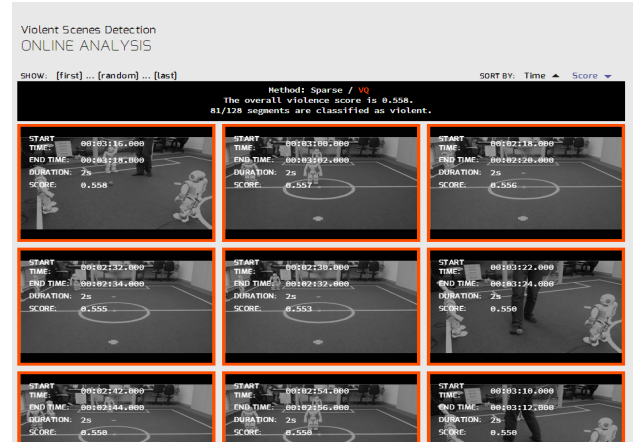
Violent Scenes Detection
ONLINE ANALYSIS

SHOW: [first] ... [random] ... [last]

SORT BY: Time ▲ Score ▼

Method: Sparse / VQ
The overall violence score is 0.558.
81/128 segments are classified as violent.

START TIME: 00:03:16.000
END TIME: 00:03:18.000
DURATION: 2s
SCORE: 0.558

START TIME: 00:03:00.000
END TIME: 00:03:02.000
DURATION: 2s
SCORE: 0.557

START TIME: 00:02:18.000
END TIME: 00:02:20.000
DURATION: 2s
SCORE: 0.556

START TIME: 00:02:32.000
END TIME: 00:02:34.000
DURATION: 2s
SCORE: 0.555

START TIME: 00:02:30.000
END TIME: 00:02:32.000
DURATION: 2s
SCORE: 0.553

START TIME: 00:03:22.000
END TIME: 00:03:24.000
DURATION: 2s
SCORE: 0.550

START TIME: 00:02:42.000
END TIME: 00:02:44.000
DURATION: 2s
SCORE: 0.550

START TIME: 00:02:54.000
END TIME: 00:02:56.000
DURATION: 2s
SCORE: 0.550

START TIME: 00:03:10.000
END TIME: 00:03:12.000
DURATION: 2s
SCORE: 0.550